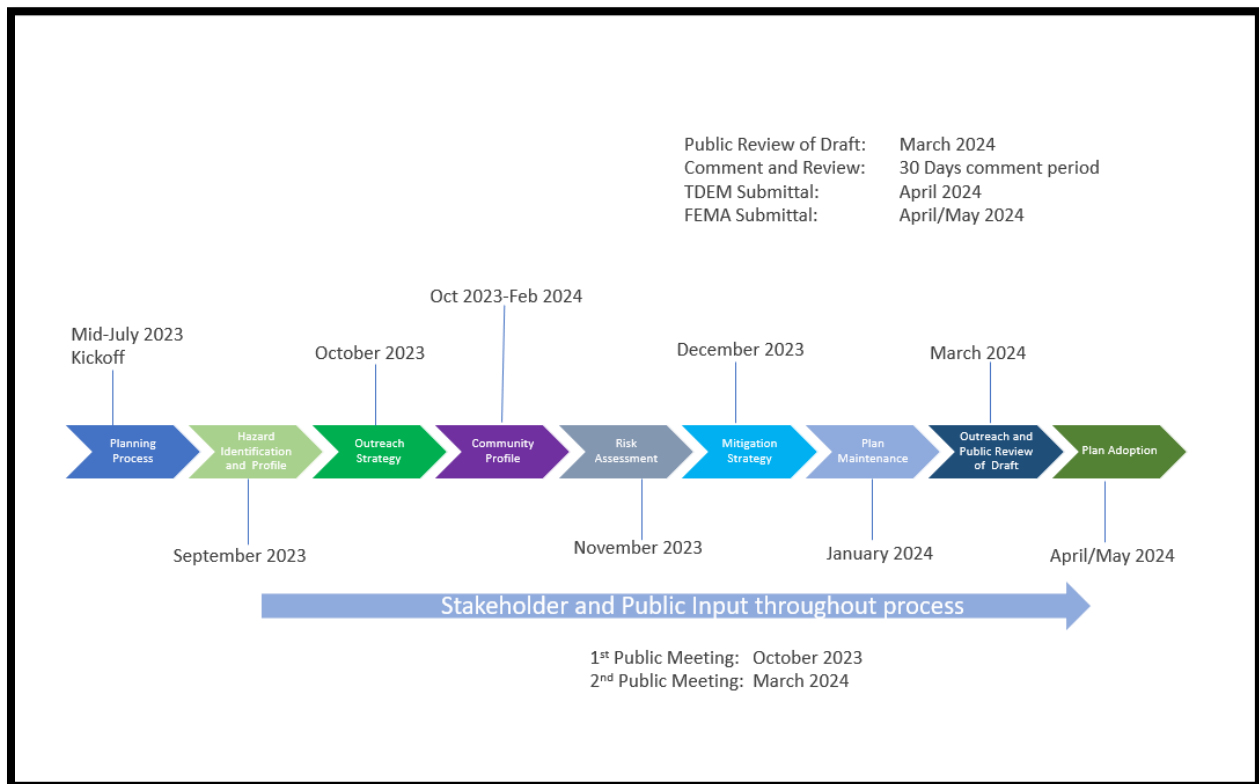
Public Review of Draft: March 2024
Comment and Review: 30 Days comment period
TDEM Submittal: April 2024
FEMA Submittal: April/May 2024

Oct 2023-Feb 2024

Mid-July 2023
Kickoff

October 2023

December 2023

March 2024

Planning Process

Hazard Identification and Profile

Outreach Strategy

Community Profile

Risk Assessment

Mitigation Strategy

Plan Maintenance

Outreach and Public Review of Draft

Plan Adoption

September 2023

November 2023

January 2024

April/May 2024

Stakeholder and Public Input throughout process

1$^{st}$ Public Meeting: October 2023
2$^{nd}$ Public Meeting: March 2024